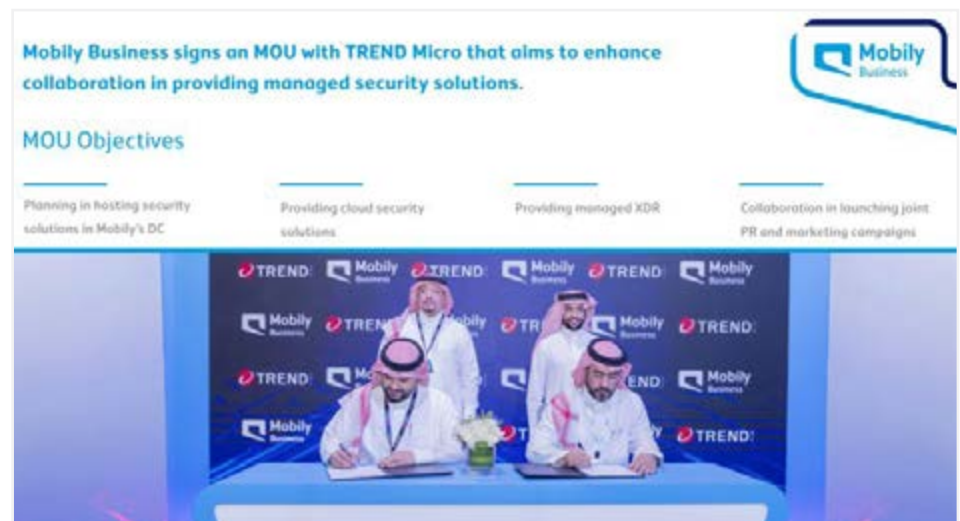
Mobily Business signs an MOU with TREND Micro that aims to enhance collaboration in providing managed security solutions.

Mobily Business

MOU Objectives

Planning in hosting security solutions in Mobily's DC

Providing cloud security solutions

Providing managed XDR

Collaboration in launching joint PR and marketing campaigns

TREND Mobily Business TREND Mobily Business TREND Mobily Business
Mobily Business TREND Mobily TREND Mobily Business TREND
TREND Mobily END Mobily Business
Mobily Business TREND